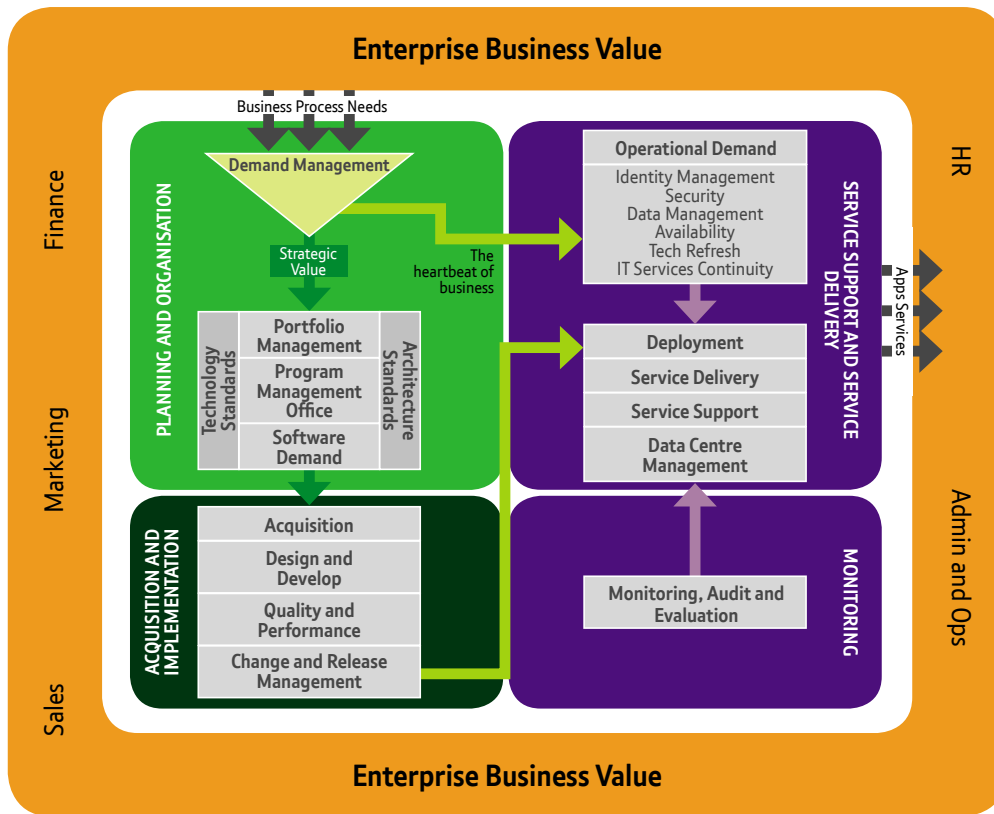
Enterprise Business Value

Finance

Marketing

Sales

HR

Admin and Ops

Business Process Needs

PLANNING AND ORGANISATION

Demand Management

Strategic Value

The heartbeat of business

Technology Standards

Portfolio Management

Program Management Office

Software Demand

Architecture Standards

ACQUISITION AND IMPLEMENTATION

Acquisition

Design and Develop

Quality and Performance

Change and Release Management

Operational Demand

Identity Management
Security
Data Management
Availability
Tech Refresh
IT Services Continuity

SERVICE SUPPORT AND SERVICE DELIVERY

Apps Services

Deployment

Service Delivery

Service Support

Data Centre Management

MONITORING

Monitoring, Audit and Evaluation

Enterprise Business Value